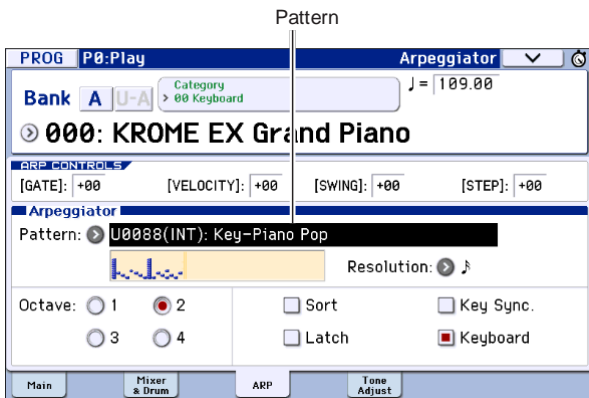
Pattern

PROG P0:Play Arpeggiator

Bank A U-A Category 00 Keyboard ♩= 109.00

000: KROME EX Grand Piano

ARP CONTROLS

[GATE]: +00 [VELOCITY]: +00 [SWING]: +00 [STEP]: +00

Arpeggiator

Pattern: U0088(INT): Key-Piano Pop

Resolution: ♪

Octave: 1 2 3 4

Sort

Latch

Key Sync.

Keyboard

Main

Mixer & Drum

ARP

Tone Adjust